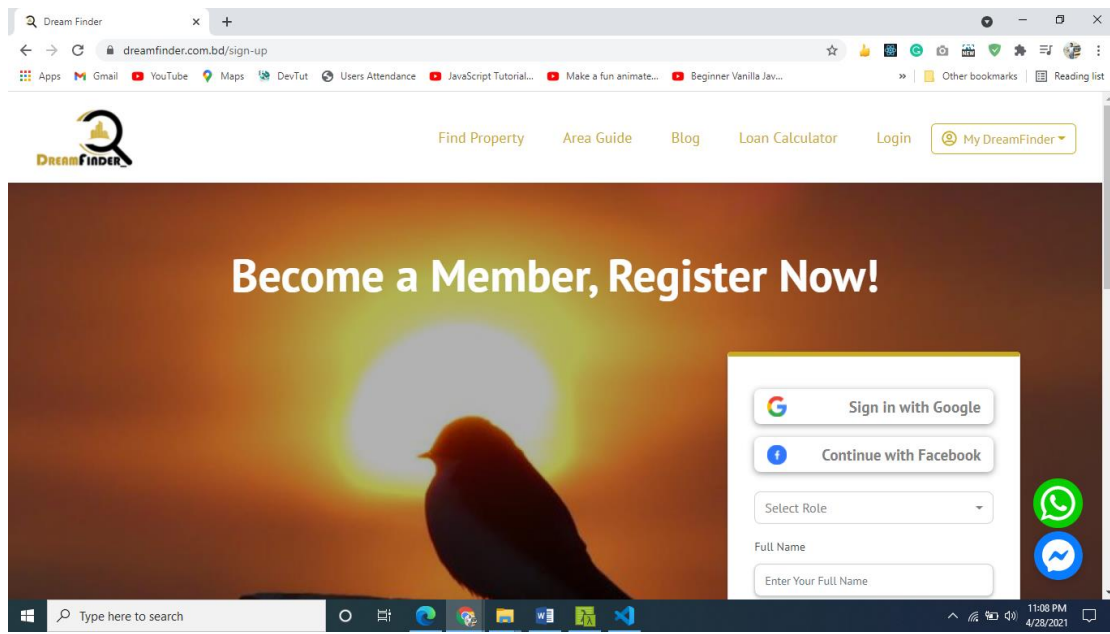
Dream Finder
dreamfinder.com.bd/sign-up
Apps Gmail YouTube Maps DevTut Users Attendance JavaScript Tutorial... Make a fun animate... Beginner Vanilla Jav... » Other bookmarks Reading list

DreamFinder

Find Property Area Guide Blog Loan Calculator Login My DreamFinder

Become a Member, Register Now!

Sign in with Google
Continue with Facebook
Select Role
Full Name
Enter Your Full Name

Type here to search
11:08 PM
4/28/2021